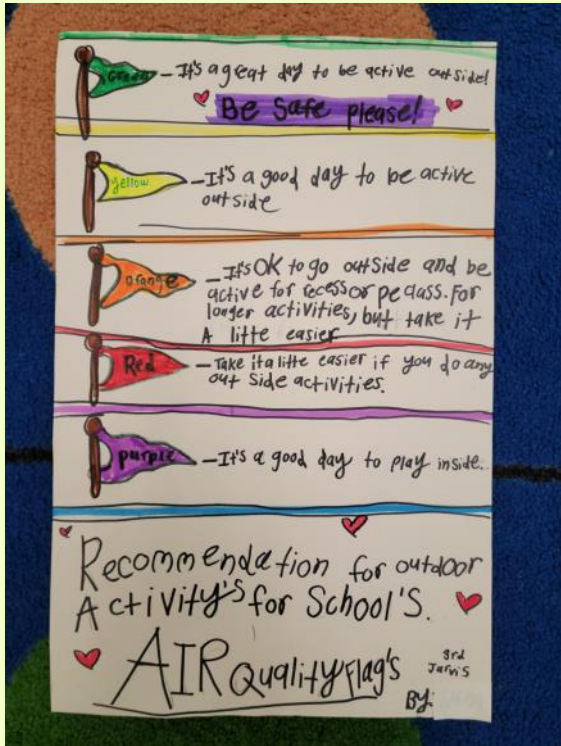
Green -It's a geat day to be active outside!

Be Safe please!

yellow -It's a good day to be active outside

orange -It's OK to go outside and be active for recess or pe class. For longer activities, but take it A litte easier

Red -Take it a litte easier if you do any out side activities.

purple -It's a good day to play inside.

Recommendation for outdoor Activity's for School'S.

AIR Quality Flag's

3rd Jarvis

By: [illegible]